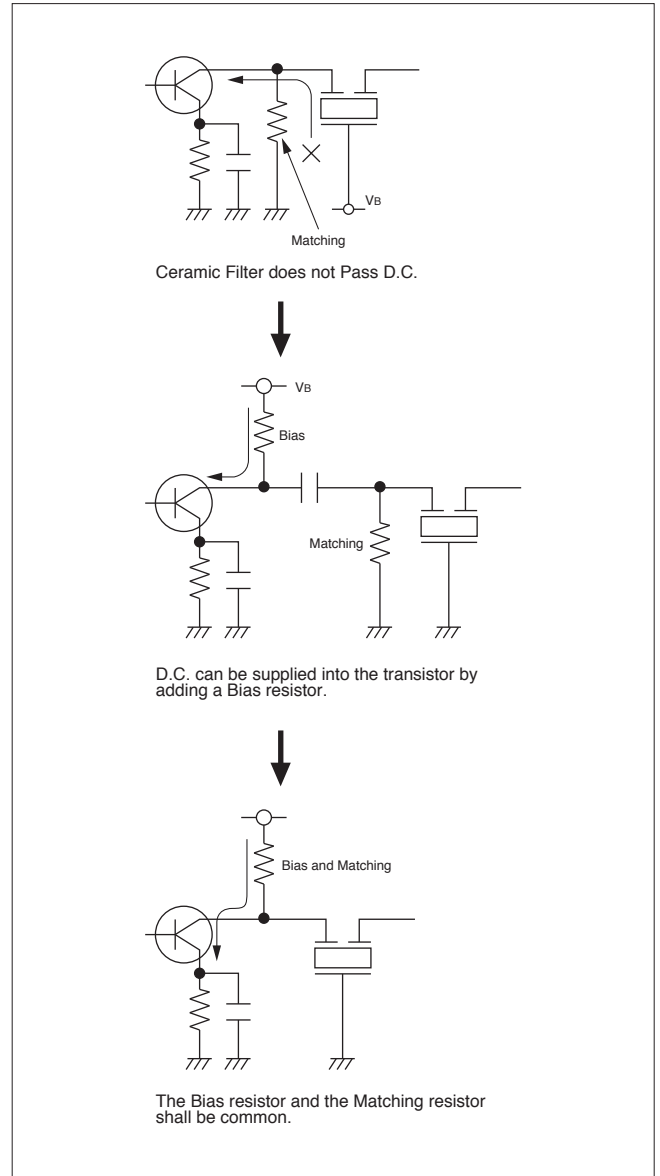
$V_B$

Matching

Ceramic Filter does not Pass D.C.

$V_B$

Bias

Matching

D.C. can be supplied into the transistor by adding a Bias resistor.

Bias and Matching

The Bias resistor and the Matching resistor shall be common.